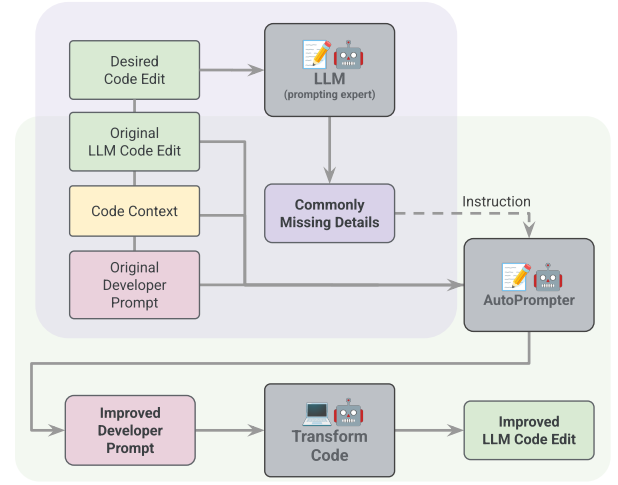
Desired Code Edit

📝🤖
LLM
(prompting expert)

Original LLM Code Edit

Code Context

Commonly Missing Details

Instruction

Original Developer Prompt

📝🤖
AutoPrompter

Improved Developer Prompt

💻🤖
Transform Code

Improved LLM Code Edit